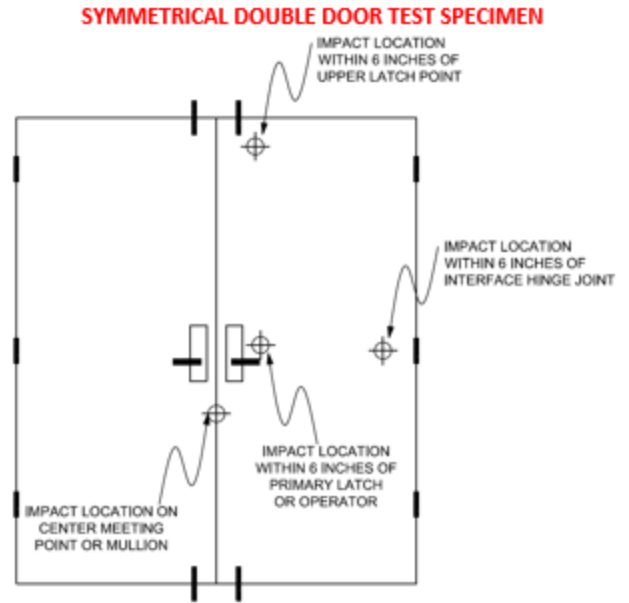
SYMMETRICAL DOUBLE DOOR TEST SPECIMEN

IMPACT LOCATION WITHIN 6 INCHES OF UPPER LATCH POINT

IMPACT LOCATION WITHIN 6 INCHES OF INTERFACE HINGE JOINT

IMPACT LOCATION WITHIN 6 INCHES OF PRIMARY LATCH OR OPERATOR

IMPACT LOCATION ON CENTER MEETING POINT OR MULLION